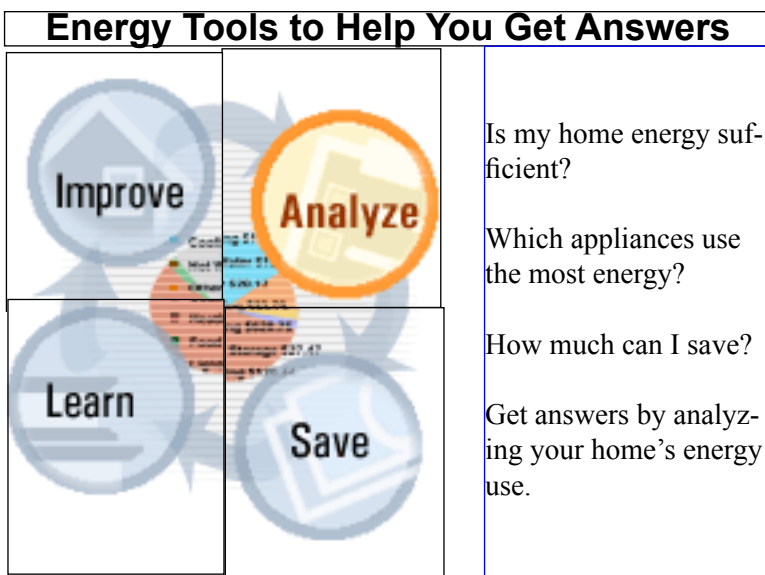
Energy Tools to Help You Get Answers

Improve

Analyze

Learn

Save

Cooling $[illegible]

Hot Water $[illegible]

Other $20.1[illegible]

$22.70

Heating $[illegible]

Food Storage $27.47

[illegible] $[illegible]

Is my home energy sufficient?

Which appliances use the most energy?

How much can I save?

Get answers by analyzing your home’s energy use.